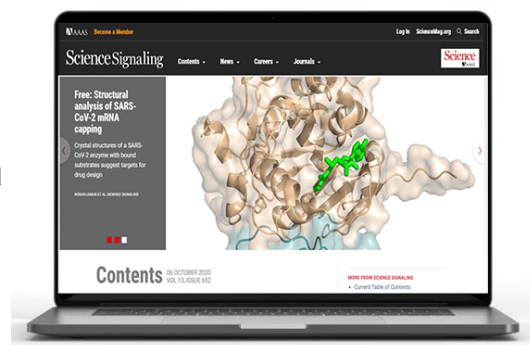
AAAS Become a Member

Log In ScienceMag.org Search

Science Signaling Contents News Careers Journals

Science AAAS

Free: Structural analysis of SARS-CoV-2 mRNA capping

Crystal structures of a SARS-CoV-2 enzyme with bound substrates suggest targets for drug design

ROHAN LEBEER ET AL. SCIENCE SIGNALING

Contents 06 OCTOBER 2020 VOL 13, ISSUE 652

MORE FROM SCIENCE SIGNALING

Current Table of Contents